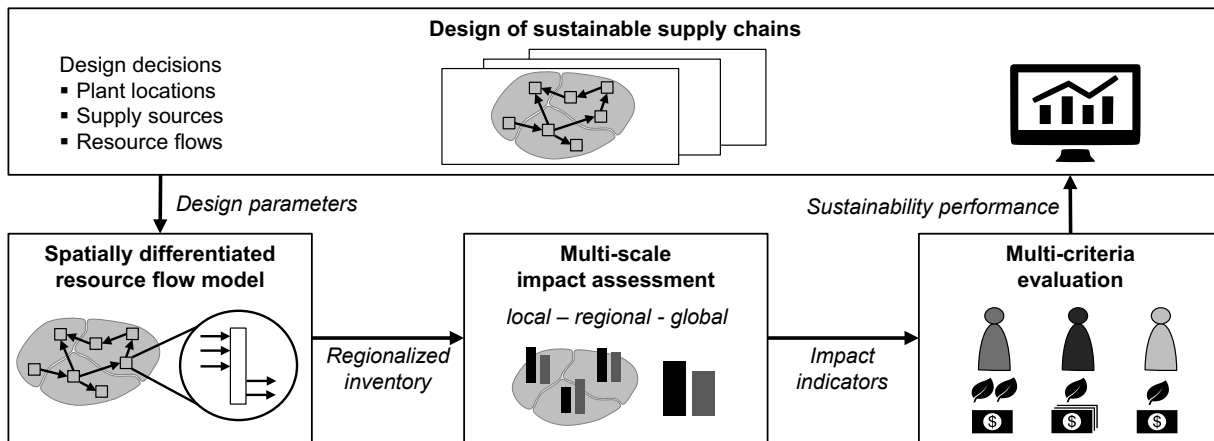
Design of sustainable supply chains

Design decisions
▪ Plant locations
▪ Supply sources
▪ Resource flows

Design parameters

Sustainability performance

Spatially differentiated resource flow model

Regionalized inventory

Multi-scale impact assessment

local – regional - global

Impact indicators

Multi-criteria evaluation

$

$

$